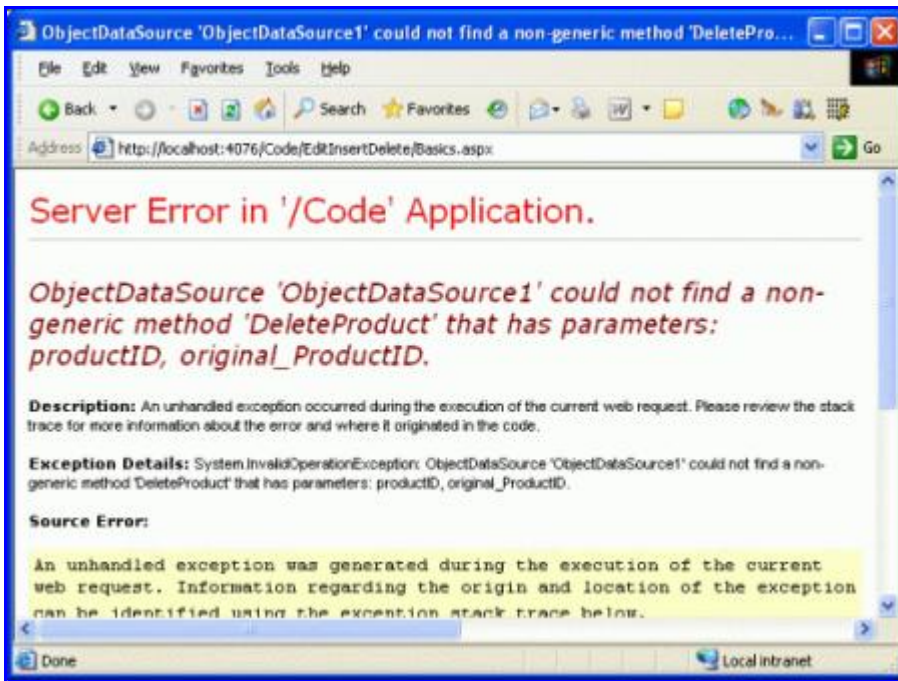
ObjectDataSource 'ObjectDataSource1' could not find a non-generic method 'DeletePro...

File Edit View Favorites Tools Help

Back Search Favorites

Address http://localhost:4076/Code/EditInsertDelete/Basics.aspx Go

Server Error in '/Code' Application.

ObjectDataSource 'ObjectDataSource1' could not find a non-generic method 'DeleteProduct' that has parameters: productID, original_ProductID.

Description: An unhandled exception occurred during the execution of the current web request. Please review the stack trace for more information about the error and where it originated in the code.

Exception Details: System.InvalidOperationException: ObjectDataSource 'ObjectDataSource1' could not find a non-generic method 'DeleteProduct' that has parameters: productID, original_ProductID.

Source Error:

An unhandled exception was generated during the execution of the current web request. Information regarding the origin and location of the exception can be identified using the exception stack trace below.

Done Local intranet